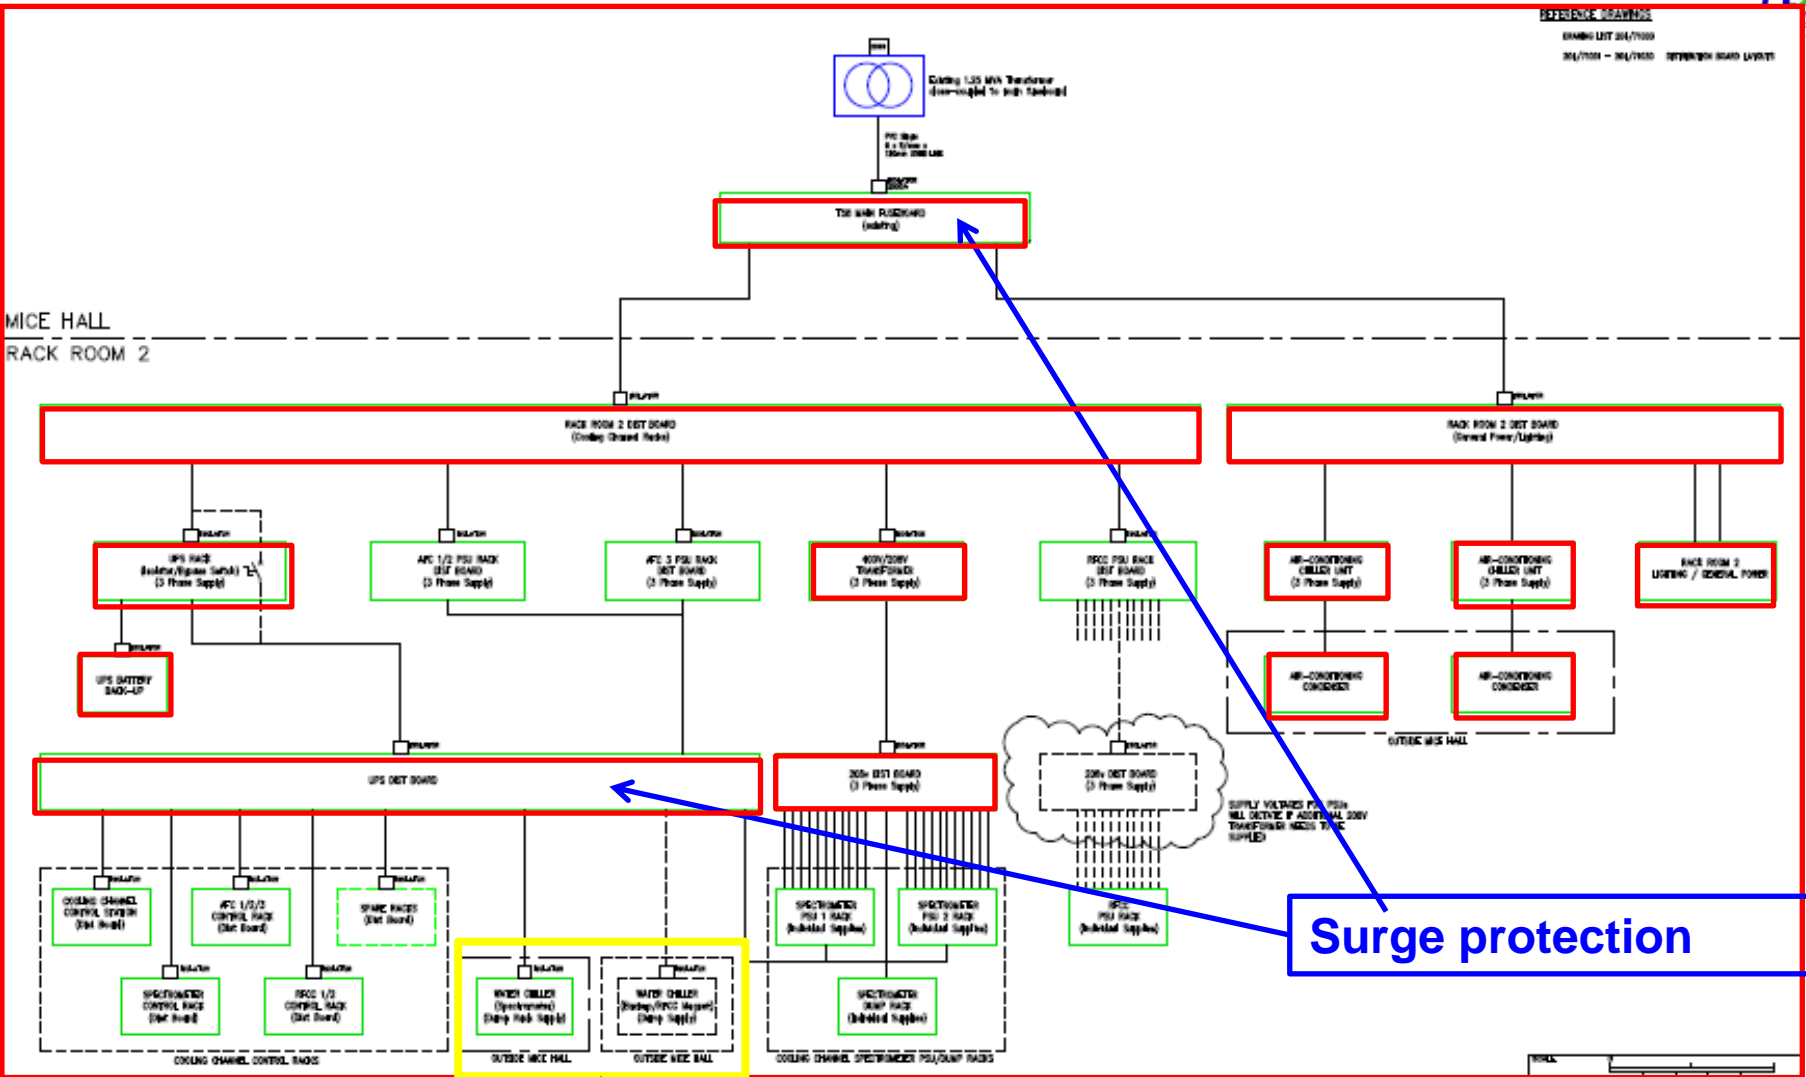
REFERENCE DRAWINGS

DRAWING LIST 204/7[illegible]

204/7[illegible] – 204/7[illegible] DISTRIBUTION BOARD LAYOUTS

Existing 1.25 MVA Transformer
close-coupled to main fuseboard

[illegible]

TS8 MAIN FUSEBOARD
(existing)

MICE HALL

RACK ROOM 2

RACK ROOM 2 DIST BOARD
(Cooling Channel Racks)

RACK ROOM 2 DIST BOARD
(General Power/Lighting)

UPS RACK
(Isolator/Bypass Switch)
(3 Phase Supply)

AFC 1/2 PSU RACK
DIST BOARD
(3 Phase Supply)

AFC 3 PSU RACK
DIST BOARD
(3 Phase Supply)

400V/208V
TRANSFORMER
(3 Phase Supply)

RFCC PSU RACK
DIST BOARD
(3 Phase Supply)

AIR-CONDITIONING
CHILLER UNIT
(3 Phase Supply)

AIR-CONDITIONING
CHILLER UNIT
(3 Phase Supply)

RACK ROOM 2
LIGHTING / GENERAL POWER

UPS BATTERY
BACK-UP

AIR-CONDITIONING
CONDENSER

AIR-CONDITIONING
CONDENSER

OUTSIDE MICE HALL

UPS DIST BOARD

208v DIST BOARD
(3 Phase Supply)

208v DIST BOARD
(3 Phase Supply)

SUPPLY VOLTAGES FOR PSUs
WILL DICTATE IF ADDITIONAL 208V
TRANSFORMER NEEDS TO BE
SUPPLIED

COOLING CHANNEL
CONTROL SYSTEM
(Dist Board)

AFC 1/2/3
CONTROL RACK
(Dist Board)

SPARE RACKS
(Dist Board)

SPECTROMETER
CONTROL RACK
(Dist Board)

RFCC 1/2
CONTROL RACK
(Dist Board)

COOLING CHANNEL CONTROL RACKS

WATER CHILLER
(Spectrometer)
(Pump Rack Supply)

OUTSIDE MICE HALL

WATER CHILLER
(Radiator/RFCC Magnet)
(Pump Supply)

OUTSIDE MICE HALL

SPECTROMETER
PSU 1 RACK
(Individual Supplies)

SPECTROMETER
PSU 2 RACK
(Individual Supplies)

RFCC
PSU RACK
(Individual Supplies)

SPECTROMETER
PUMP RACK
(Individual Supplies)

COOLING CHANNEL SPECTROMETER PSU/PUMP RACKS

Surge protection